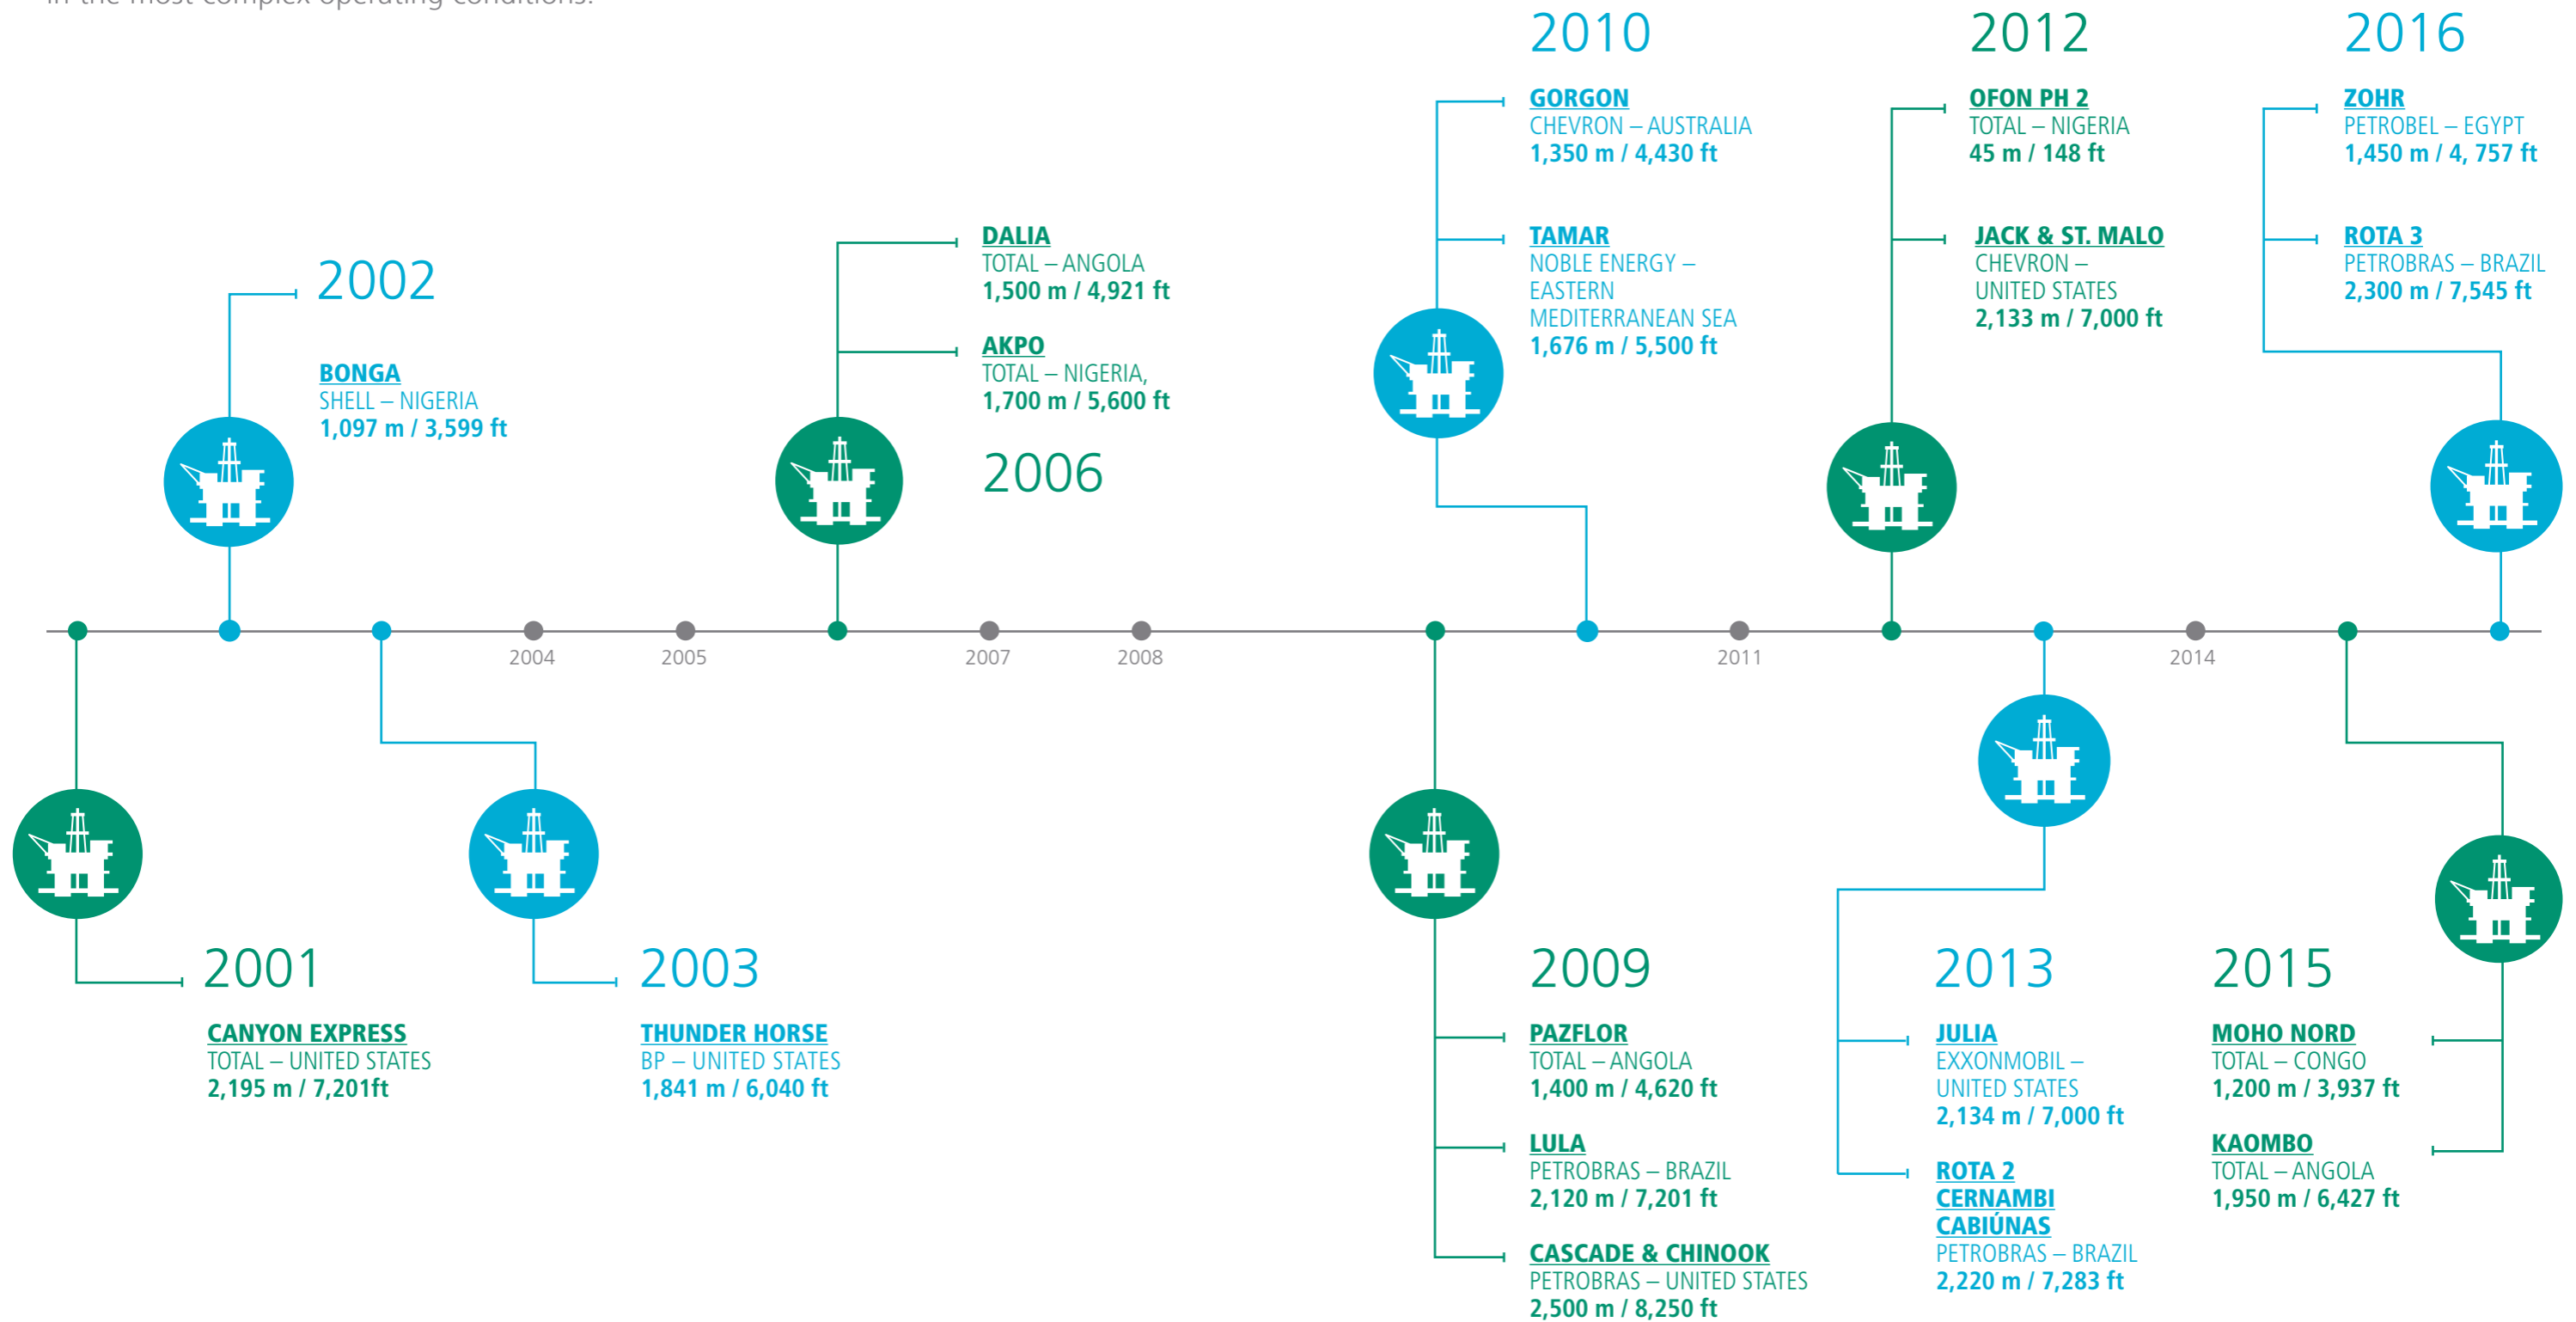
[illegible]

2010

GORGON
CHEVRON – AUSTRALIA
1,350 m / 4,430 ft

TAMAR
NOBLE ENERGY – EASTERN MEDITERRANEAN SEA
1,676 m / 5,500 ft

2012

OFON PH 2
TOTAL – NIGERIA
45 m / 148 ft

JACK & ST. MALO
CHEVRON – UNITED STATES
2,133 m / 7,000 ft

2016

ZOHR
PETROBEL – EGYPT
1,450 m / 4, 757 ft

ROTA 3
PETROBRAS – BRAZIL
2,300 m / 7,545 ft

2002

BONGA
SHELL – NIGERIA
1,097 m / 3,599 ft

DALIA
TOTAL – ANGOLA
1,500 m / 4,921 ft

AKPO
TOTAL – NIGERIA,
1,700 m / 5,600 ft

2006

2004 2005 2007 2008 2011 2014

2001

CANYON EXPRESS
TOTAL – UNITED STATES
2,195 m / 7,201ft

2003

THUNDER HORSE
BP – UNITED STATES
1,841 m / 6,040 ft

2009

PAZFLOR
TOTAL – ANGOLA
1,400 m / 4,620 ft

LULA
PETROBRAS – BRAZIL
2,120 m / 7,201 ft

CASCADE & CHINOOK
PETROBRAS – UNITED STATES
2,500 m / 8,250 ft

2013

JULIA
EXXONMOBIL – UNITED STATES
2,134 m / 7,000 ft

ROTA 2 CERNAMBI CABIÚNAS
PETROBRAS – BRAZIL
2,220 m / 7,283 ft

2015

MOHO NORD
TOTAL – CONGO
1,200 m / 3,937 ft

KAOMBO
TOTAL – ANGOLA
1,950 m / 6,427 ft